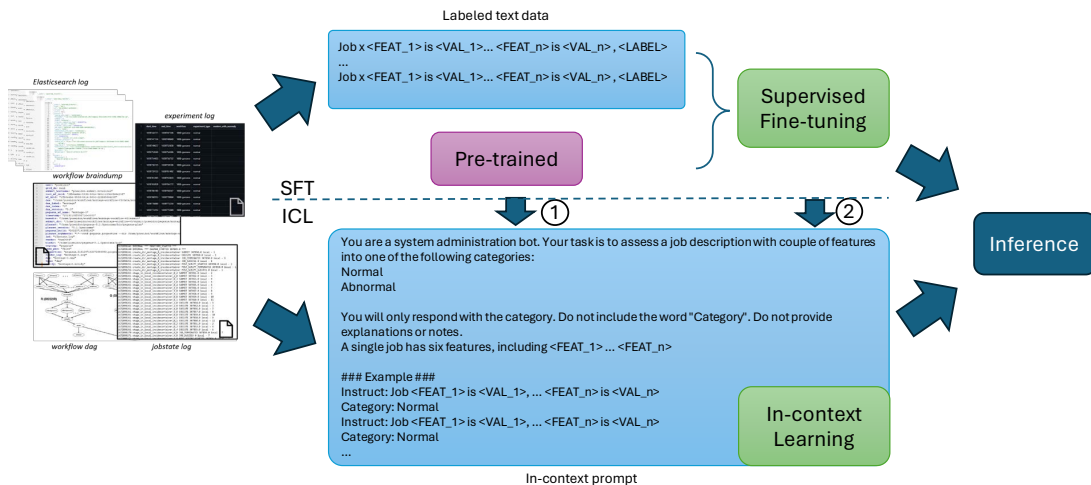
Elasticsearch log

experiment log

workflow braindump

workflow dag

jobstate log

Labeled text data

Job x <FEAT_1> is <VAL_1>... <FEAT_n> is <VAL_n> , <LABEL>
...
Job x <FEAT_1> is <VAL_1>... <FEAT_n> is <VAL_n> , <LABEL>

Supervised Fine-tuning

Pre-trained

SFT

ICL

1

2

Inference

You are a system administration bot. Your task is to assess a job description with couple of features into one of the following categories:
Normal
Abnormal

You will only respond with the category. Do not include the word "Category". Do not provide explanations or notes.
A single job has six features, including <FEAT_1> ... <FEAT_n>

### Example ###
Instruct: Job <FEAT_1> is <VAL_1>, ... <FEAT_n> is <VAL_n>
Category: Normal
Instruct: Job <FEAT_1> is <VAL_1>, ... <FEAT_n> is <VAL_n>
Category: Normal
...

In-context Learning

In-context prompt